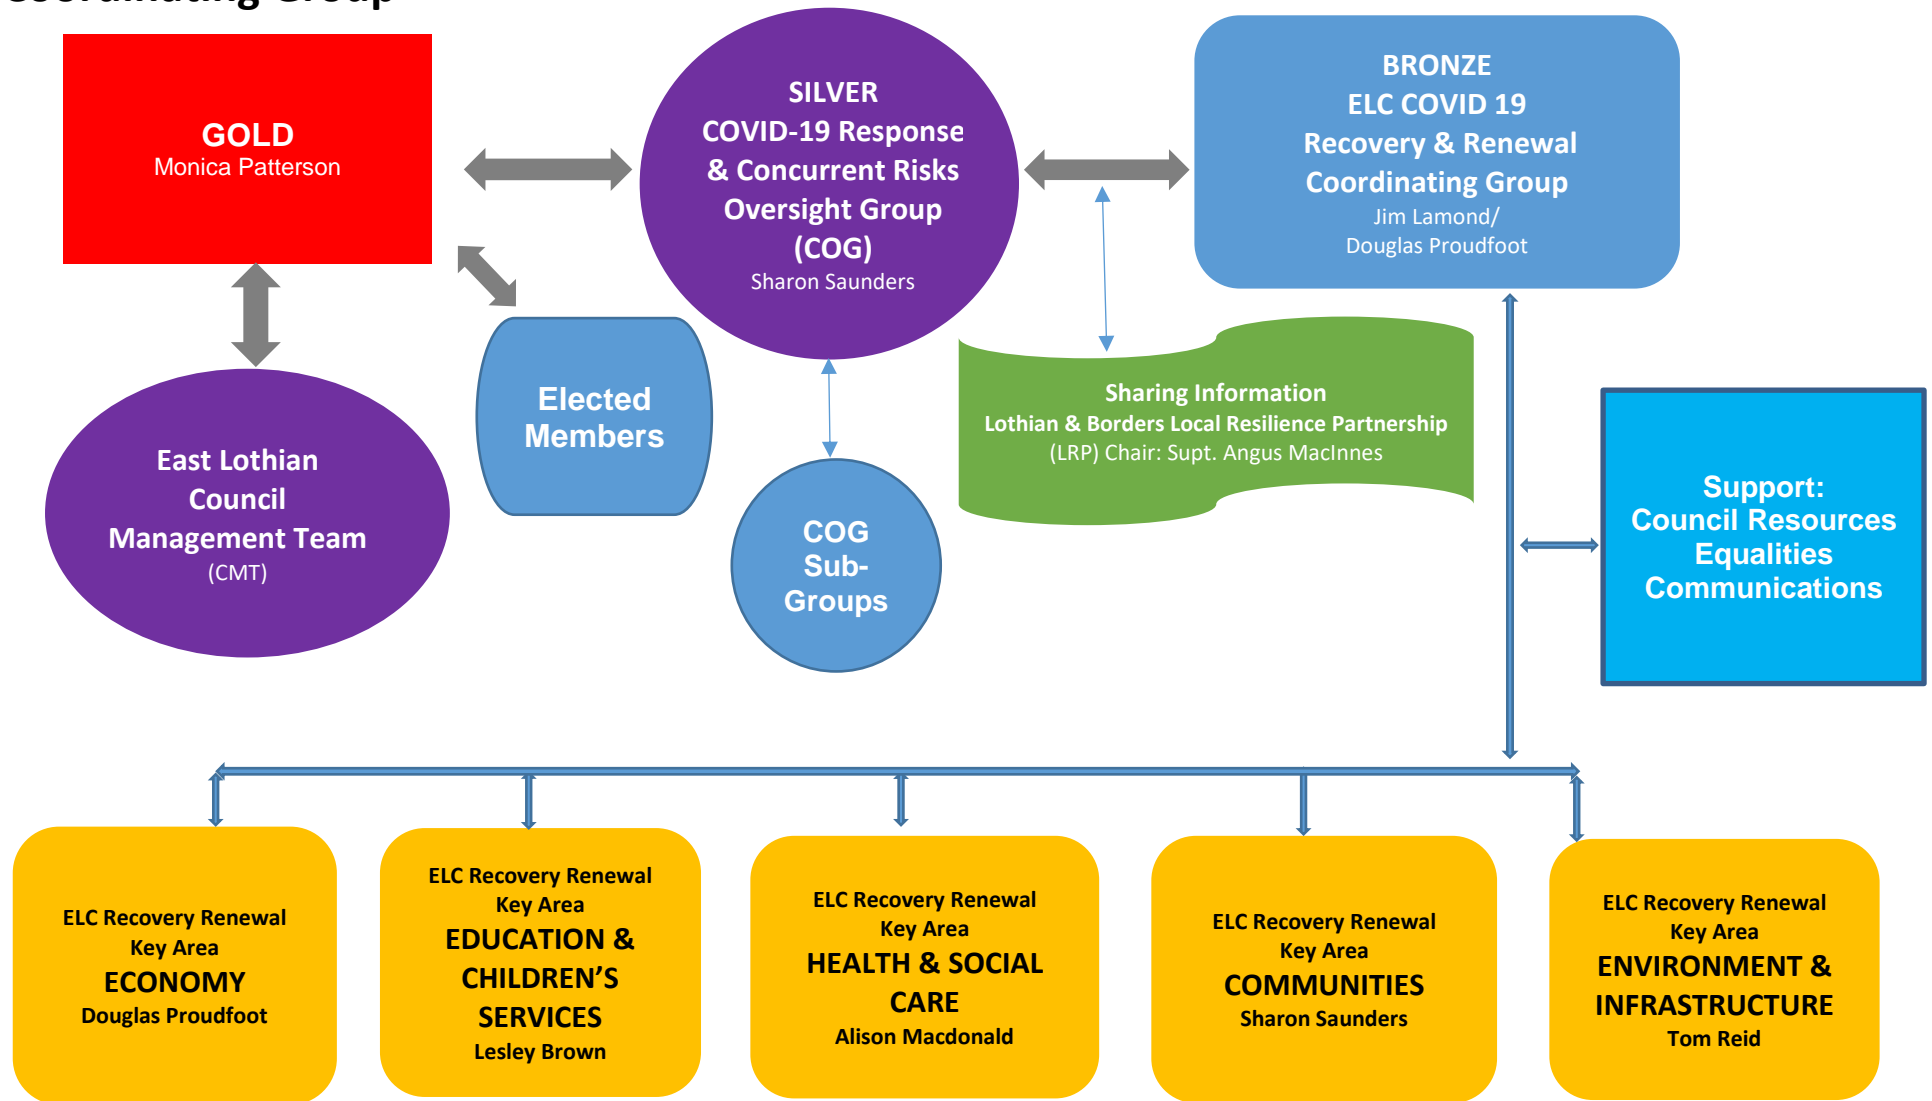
GOLD
Monica Patterson

SILVER
COVID-19 Response & Concurrent Risks Oversight Group (COG)
Sharon Saunders

BRONZE
ELC COVID 19 Recovery & Renewal Coordinating Group
Jim Lamond/ Douglas Proudfoot

East Lothian Council Management Team
(CMT)

Elected Members

COG Sub-Groups

Sharing Information
Lothian & Borders Local Resilience Partnership
(LRP) Chair: Supt. Angus MacInnes

Support:
Council Resources
Equalities
Communications

ELC Recovery Renewal Key Area
ECONOMY
Douglas Proudfoot

ELC Recovery Renewal Key Area
EDUCATION & CHILDREN'S SERVICES
Lesley Brown

ELC Recovery Renewal Key Area
HEALTH & SOCIAL CARE
Alison Macdonald

ELC Recovery Renewal Key Area
COMMUNITIES
Sharon Saunders

ELC Recovery Renewal Key Area
ENVIRONMENT & INFRASTRUCTURE
Tom Reid